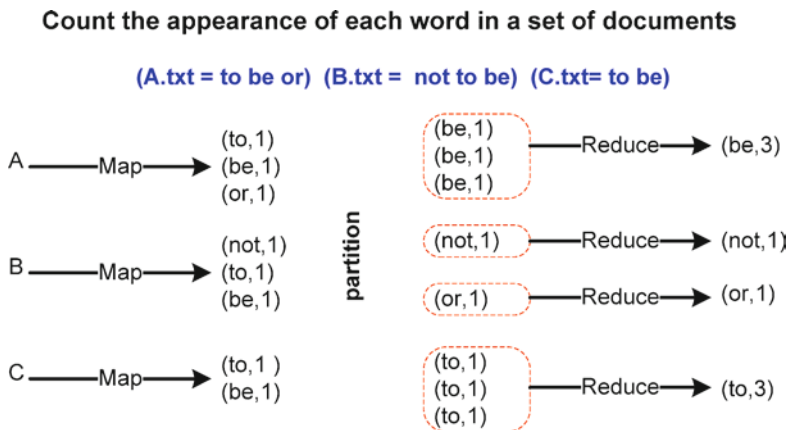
Count the appearance of each word in a set of documents

(A.txt = to be or) (B.txt = not to be) (C.txt= to be)

A Map (to,1) (be,1) (or,1)

B Map (not,1) (to,1) (be,1)

C Map (to,1 ) (be,1)

partition

(be,1) (be,1) (be,1) Reduce (be,3)

(not,1) Reduce (not,1)

(or,1) Reduce (or,1)

(to,1) (to,1) (to,1) Reduce (to,3)